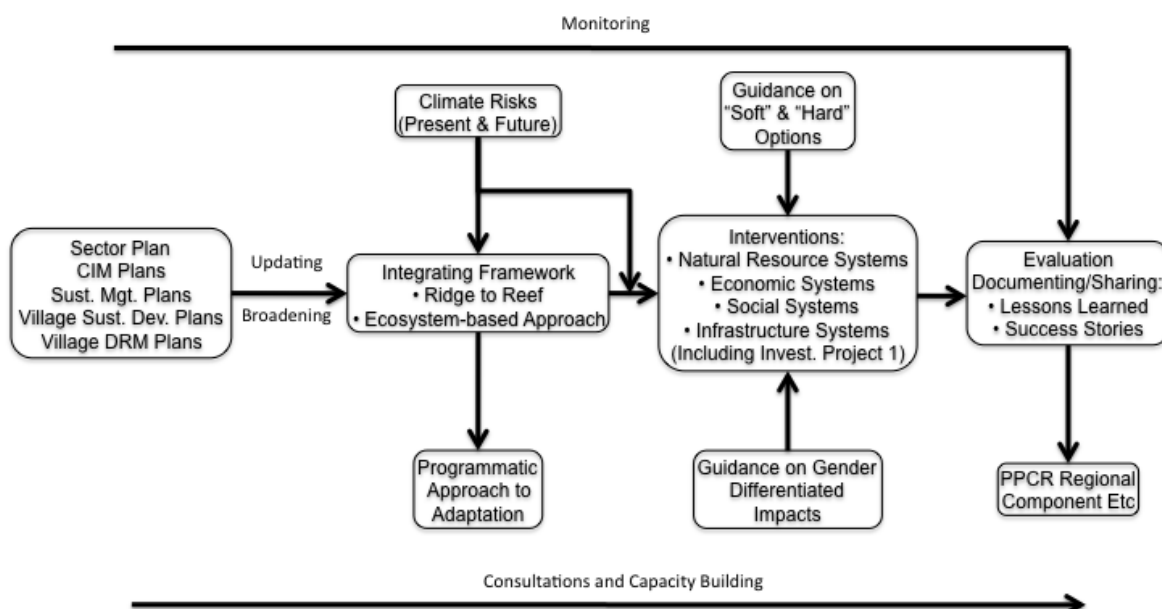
Monitoring

Sector Plan
CIM Plans
Sust. Mgt. Plans
Village Sust. Dev. Plans
Village DRM Plans

Updating

Broadening

Climate Risks
(Present & Future)

Integrating Framework
• Ridge to Reef
• Ecosystem-based Approach

Programmatic
Approach to
Adaptation

Guidance on
"Soft" & "Hard"
Options

Interventions:
• Natural Resource Systems
• Economic Systems
• Social Systems
• Infrastructure Systems
(Including Invest. Project 1)

Guidance on Gender
Differentiated
Impacts

Evaluation
Documenting/Sharing:
• Lessons Learned
• Success Stories

PPCR Regional
Component Etc

Consultations and Capacity Building